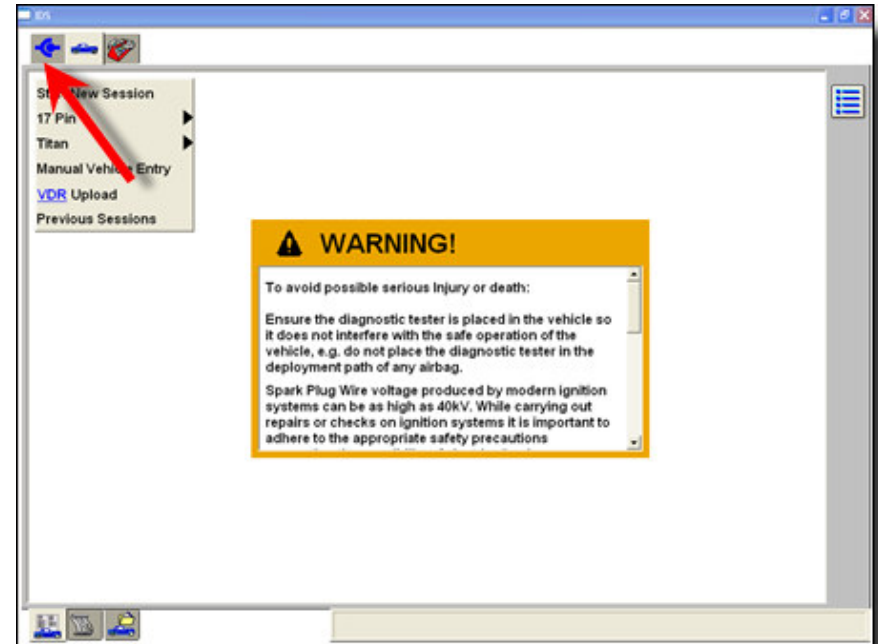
IDS

St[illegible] New Session
17 Pin
Titan
Manual Vehi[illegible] Entry
VDR Upload
Previous Sessions

WARNING!

To avoid possible serious Injury or death:

Ensure the diagnostic tester is placed in the vehicle so it does not interfere with the safe operation of the vehicle, e.g. do not place the diagnostic tester in the deployment path of any airbag.

Spark Plug Wire voltage produced by modern ignition systems can be as high as 40kV. While carrying out repairs or checks on ignition systems it is important to adhere to the appropriate safety precautions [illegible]